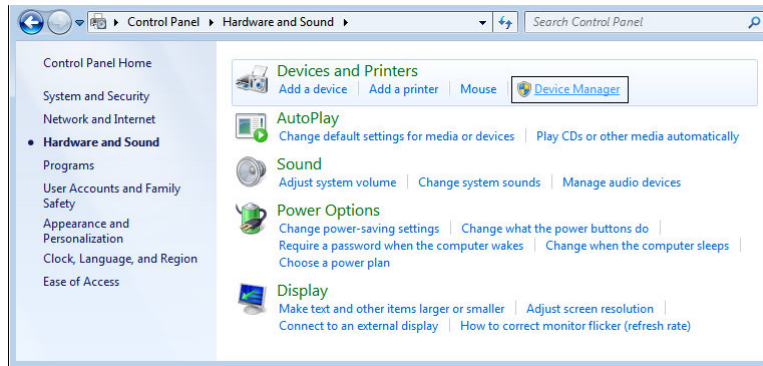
Control Panel ▸ Hardware and Sound ▸

Search Control Panel

Control Panel Home

System and Security

Network and Internet

Hardware and Sound

Programs

User Accounts and Family Safety

Appearance and Personalization

Clock, Language, and Region

Ease of Access

Devices and Printers

Add a device | Add a printer | Mouse | Device Manager

AutoPlay

Change default settings for media or devices | Play CDs or other media automatically

Sound

Adjust system volume | Change system sounds | Manage audio devices

Power Options

Change power-saving settings | Change what the power buttons do | Require a password when the computer wakes | Change when the computer sleeps | Choose a power plan

Display

Make text and other items larger or smaller | Adjust screen resolution | Connect to an external display | How to correct monitor flicker (refresh rate)